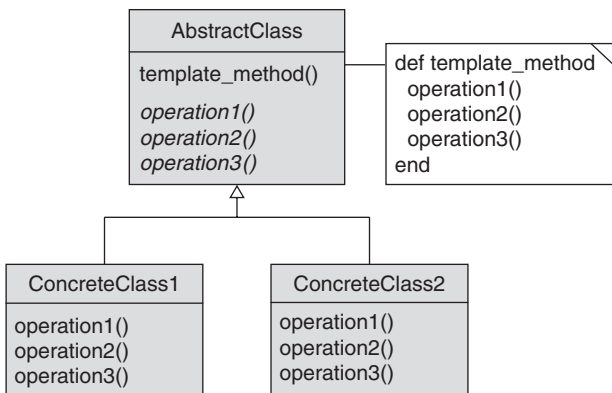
AbstractClass

template_method()

operation1()
operation2()
operation3()

def template_method
operation1()
operation2()
operation3()
end

ConcreteClass1

operation1()
operation2()
operation3()

ConcreteClass2

operation1()
operation2()
operation3()